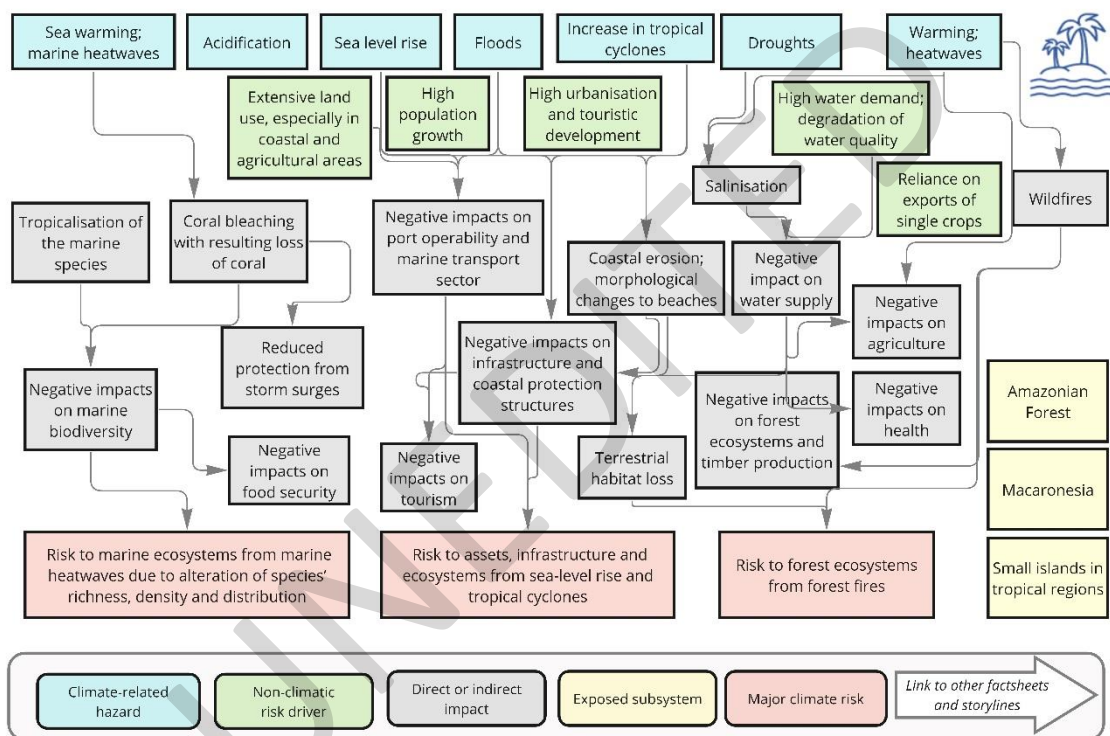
Sea warming; marine heatwaves

Acidification

Sea level rise

Floods

Increase in tropical cyclones

Droughts

Warming; heatwaves

Extensive land use, especially in coastal and agricultural areas

High population growth

High urbanisation and touristic development

High water demand; degradation of water quality

Salinisation

Reliance on exports of single crops

Wildfires

Tropicalisation of the marine species

Coral bleaching with resulting loss of coral

Negative impacts on port operability and marine transport sector

Coastal erosion; morphological changes to beaches

Negative impact on water supply

Negative impacts on agriculture

Reduced protection from storm surges

Negative impacts on infrastructure and coastal protection structures

Negative impacts on marine biodiversity

Negative impacts on forest ecosystems and timber production

Negative impacts on health

Amazonian Forest

Negative impacts on food security

Negative impacts on tourism

Terrestrial habitat loss

Macaronesia

Risk to marine ecosystems from marine heatwaves due to alteration of species' richness, density and distribution

Risk to assets, infrastructure and ecosystems from sea-level rise and tropical cyclones

Risk to forest ecosystems from forest fires

Small islands in tropical regions

Climate-related hazard

Non-climatic risk driver

Direct or indirect impact

Exposed subsystem

Major climate risk

Link to other factsheets and storylines

UNEDITED